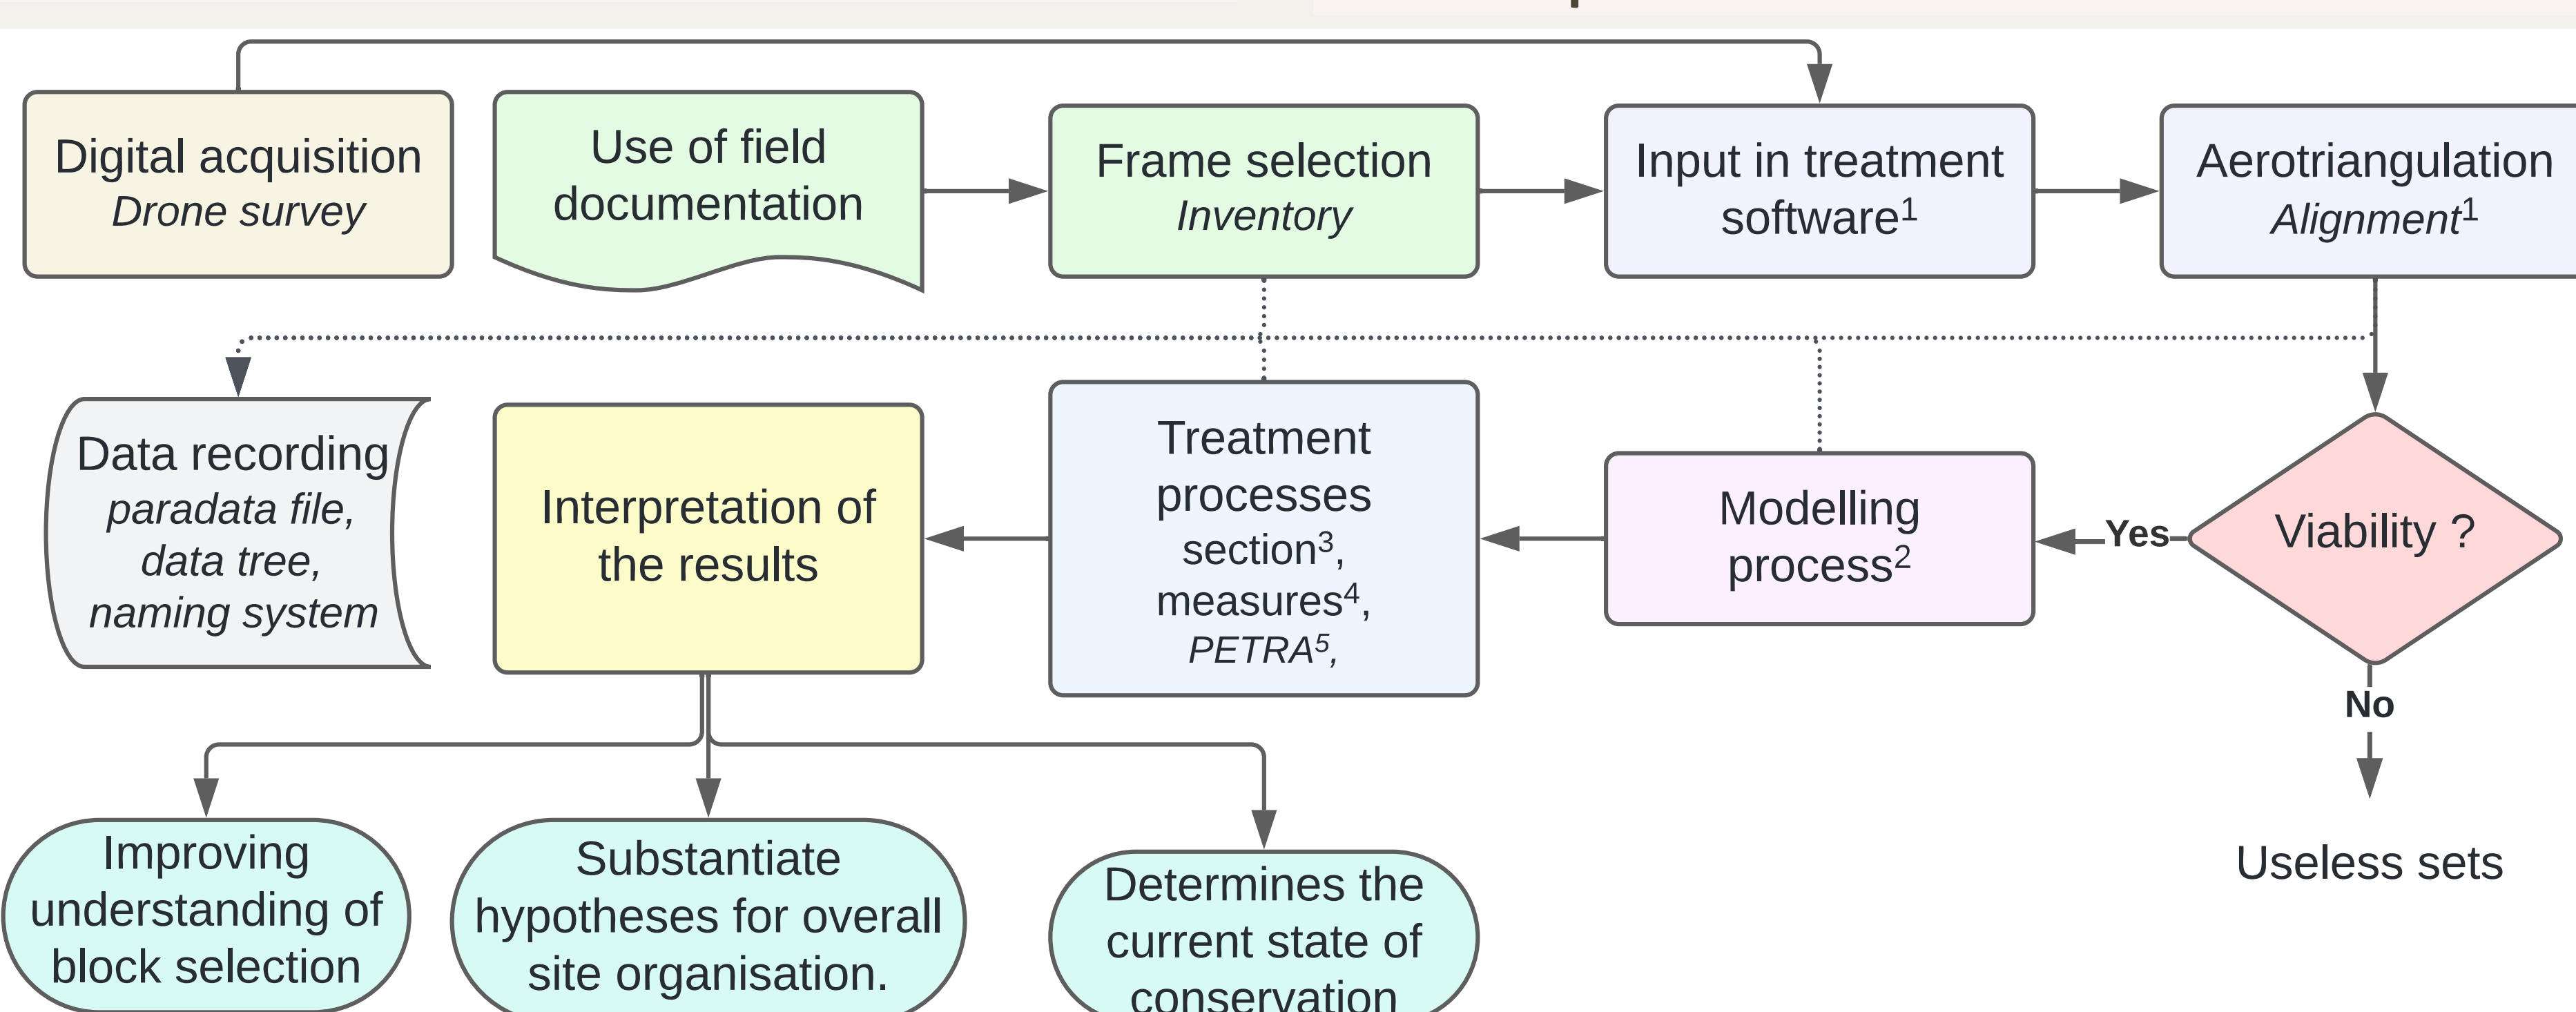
Digital acquisition
*Drone survey*

Use of field documentation

Frame selection
*Inventory*

Input in treatment software$^1$

Aerotriangulation
*Alignment*$^1$

Data recording
*paradata file, data tree, naming system*

Interpretation of the results

Treatment processes
section$^3$, measures$^4$, *PETRA*$^5$,

Modelling process$^2$

Yes

Viability ?

No

Useless sets

Improving understanding of block selection

Substantiate hypotheses for overall site organisation.

Determines the current state of conservation